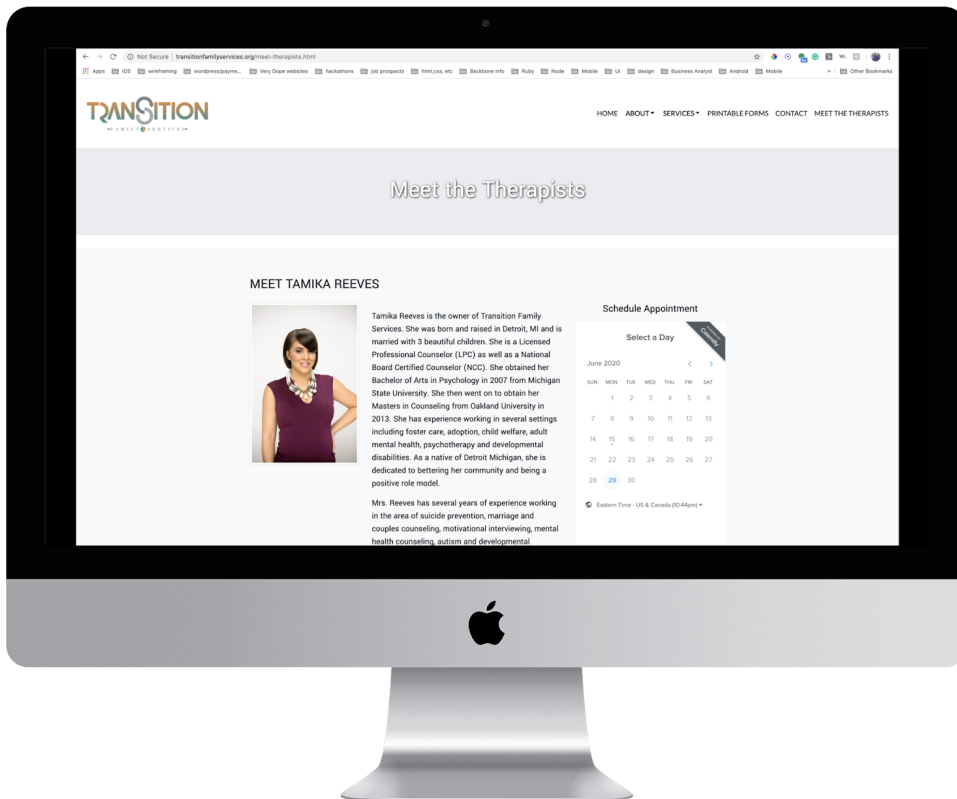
Not Secure | transitionfamilyservices.org/meet-therapists.html

Apps IOS wireframing wordpress/payme... Very Dope websites hackathons job prospects html,css, etc Backbone info Ruby Node Mobile UI design Business Analyst Android Mobile Other Bookmarks

TRANSITION
FAMILY SERVICES

HOME ABOUT SERVICES PRINTABLE FORMS CONTACT MEET THE THERAPISTS

Meet the Therapists

MEET TAMIKA REEVES

Tamika Reeves is the owner of Transition Family Services. She was born and raised in Detroit, MI and is married with 3 beautiful children. She is a Licensed Professional Counselor (LPC) as well as a National Board Certified Counselor (NCC). She obtained her Bachelor of Arts in Psychology in 2007 from Michigan State University. She then went on to obtain her Masters in Counseling from Oakland University in 2013. She has experience working in several settings including foster care, adoption, child welfare, adult mental health, psychotherapy and developmental disabilities. As a native of Detroit Michigan, she is dedicated to bettering her community and being a positive role model.

Mrs. Reeves has several years of experience working in the area of suicide prevention, marriage and couples counseling, motivational interviewing, mental health counseling, autism and developmental

Schedule Appointment

Select a Day

Calendly

June 2020

| SUN | MON | TUE | WED | THU | FRI | SAT |
|---|---|---|---|---|---|---|
| | 1 | 2 | 3 | 4 | 5 | 6 |
| 7 | 8 | 9 | 10 | 11 | 12 | 13 |
| 14 | 15 | 16 | 17 | 18 | 19 | 20 |
| 21 | 22 | 23 | 24 | 25 | 26 | 27 |
| 28 | 29 | 30 | | | | |

Eastern Time - US & Canada (10:44pm)